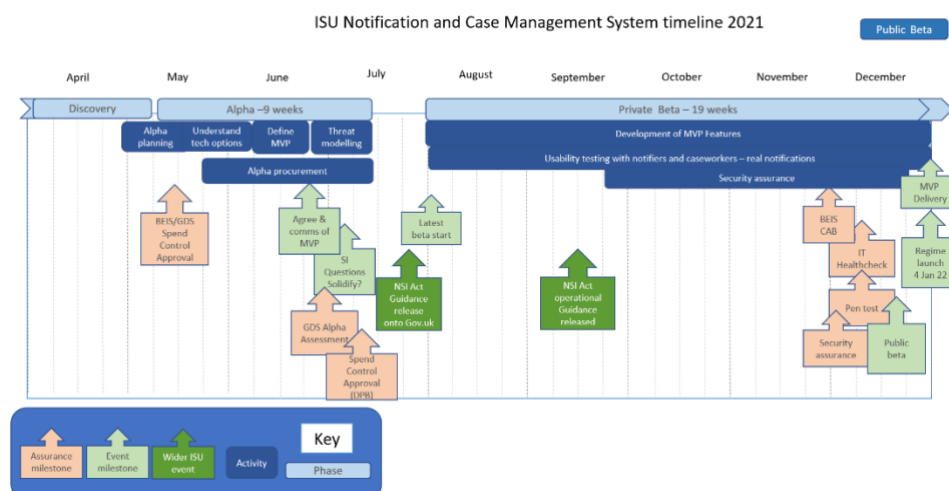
ISU Notification and Case Management System timeline 2021

Public Beta

April

May

June

July

August

September

October

November

December

Discovery

Alpha –9 weeks

Private Beta – 19 weeks

Alpha planning

Understand tech options

Define MVP

Threat modelling

Development of MVP Features

Usability testing with notifiers and caseworkers – real notifications

Security assurance

Alpha procurement

BEIS/GDS Spend Control Approval

Agree & comms of MVP

SI Questions Solidify?

Latest beta start

NSI Act Guidance release onto Gov.uk

NSI Act operational Guidance released

GDS Alpha Assessment

Spend Control Approval (DPB)

BEIS CAB

IT Healthcheck

Pen test

Security assurance

Public beta

MVP Delivery

Regime launch 4 Jan 22

Assurance milestone

Event milestone

Wider ISU event

Activity

Key

Phase